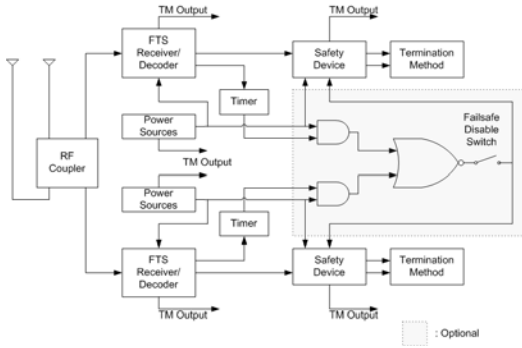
TM Output

TM Output

FTS Receiver/ Decoder

Safety Device

Termination Method

Timer

Power Sources

Failsafe Disable Switch

RF Coupler

TM Output

Power Sources

Timer

FTS Receiver/ Decoder

Safety Device

Termination Method

TM Output

TM Output

: Optional